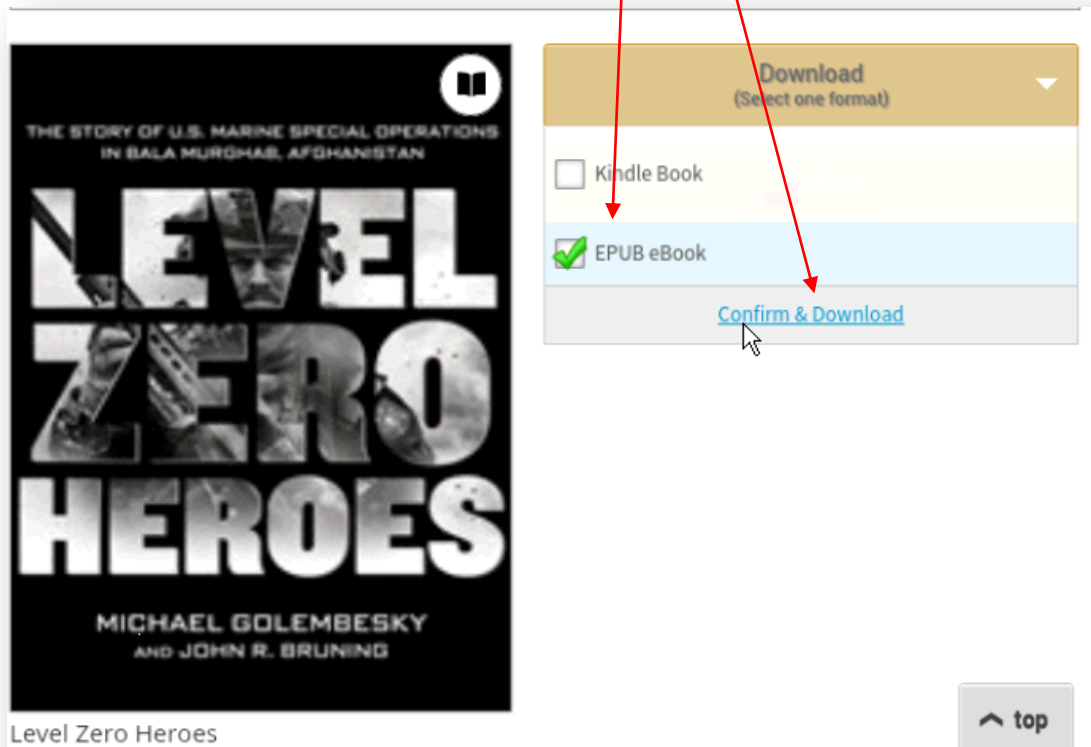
THE STORY OF U.S. MARINE SPECIAL OPERATIONS IN BALA MURGHAB, AFGHANISTAN

LEVEL ZERO HEROES

MICHAEL GOLEMBESKY AND JOHN R. BRUNING

Level Zero Heroes

Download
(Select one format)

Kindle Book

EPUB eBook

Confirm & Download

top